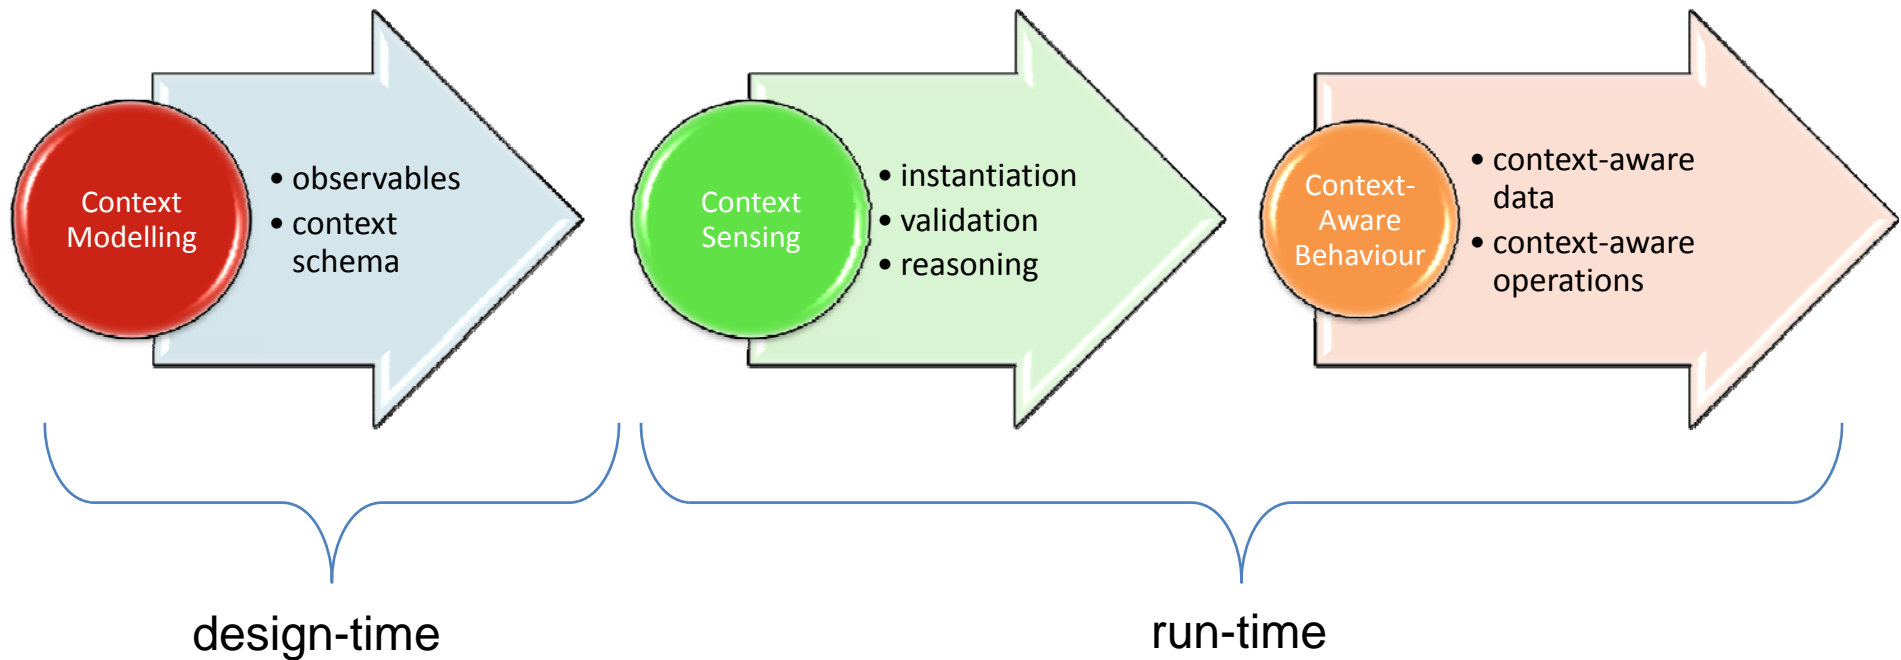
Context Modelling

• observables
• context schema

Context Sensing

• instantiation
• validation
• reasoning

Context-Aware Behaviour

• context-aware data
• context-aware operations

design-time

run-time